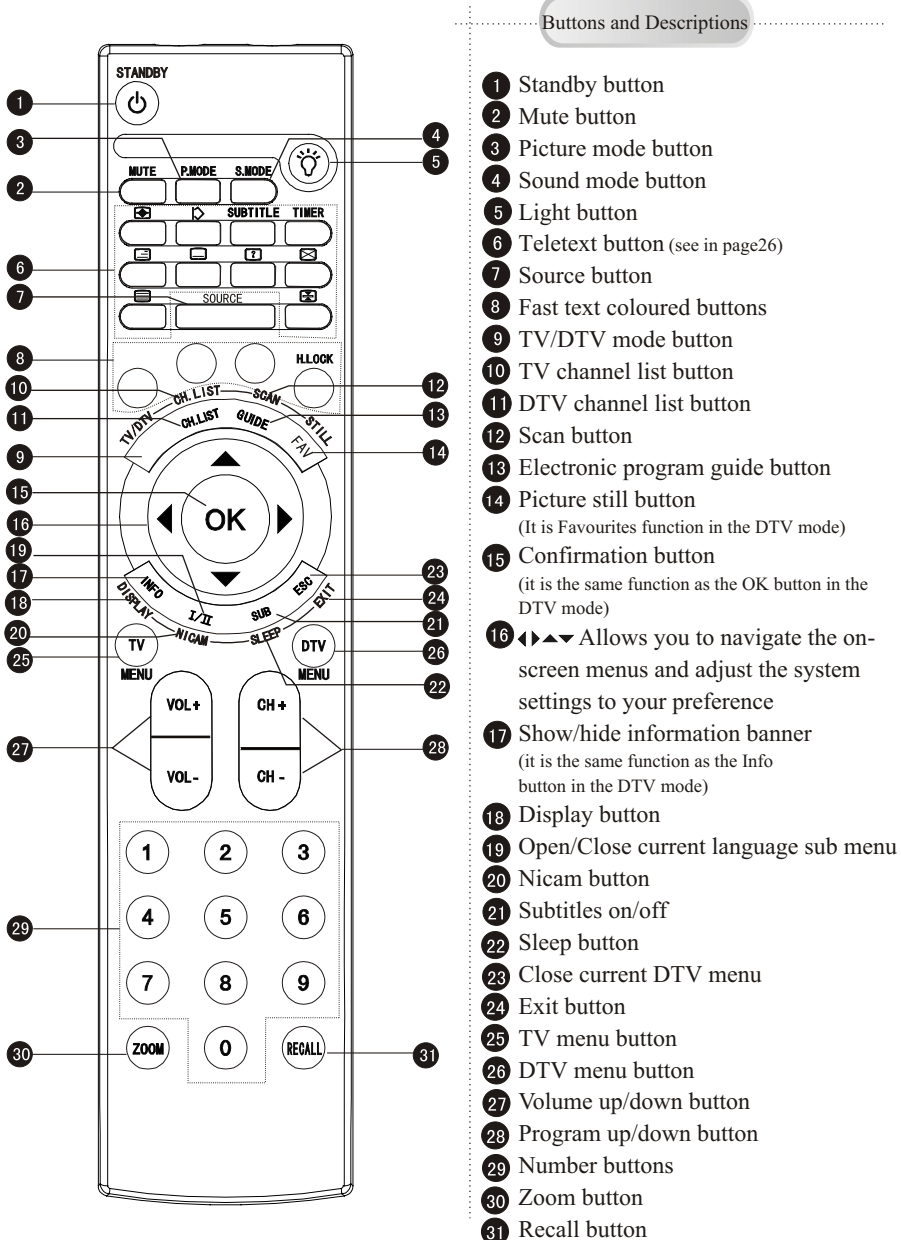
STANDBY

MUTE P.MODE S.MODE

SUBTITLE TIMER

SOURCE

H.LOCK

CH. LIST SCAN

CH.LIST GUIDE

TV/DTV STILL

FAV

OK

INFO ESC

DISPLAY I/II SUB EXIT

NICAM SLEEP

TV MENU

DTV MENU

VOL+ VOL-

CH+ CH-

1 2 3
4 5 6
7 8 9
ZOOM 0 RECALL

1 2 3 4 5 6 7 8 9 10 11 12 13 14 15 16 17 18 19 20 21 22 23 24 25 26 27 28 29 30 31

Buttons and Descriptions

1 Standby button
2 Mute button
3 Picture mode button
4 Sound mode button
5 Light button
6 Teletext button (see in page26)
7 Source button
8 Fast text coloured buttons
9 TV/DTV mode button
10 TV channel list button
11 DTV channel list button
12 Scan button
13 Electronic program guide button
14 Picture still button
(It is Favourites function in the DTV mode)
15 Confirmation button
(it is the same function as the OK button in the DTV mode)
16 ◀▶▲▼ Allows you to navigate the on-screen menus and adjust the system settings to your preference
17 Show/hide information banner
(it is the same function as the Info button in the DTV mode)
18 Display button
19 Open/Close current language sub menu
20 Nicam button
21 Subtitles on/off
22 Sleep button
23 Close current DTV menu
24 Exit button
25 TV menu button
26 DTV menu button
27 Volume up/down button
28 Program up/down button
29 Number buttons
30 Zoom button
31 Recall button